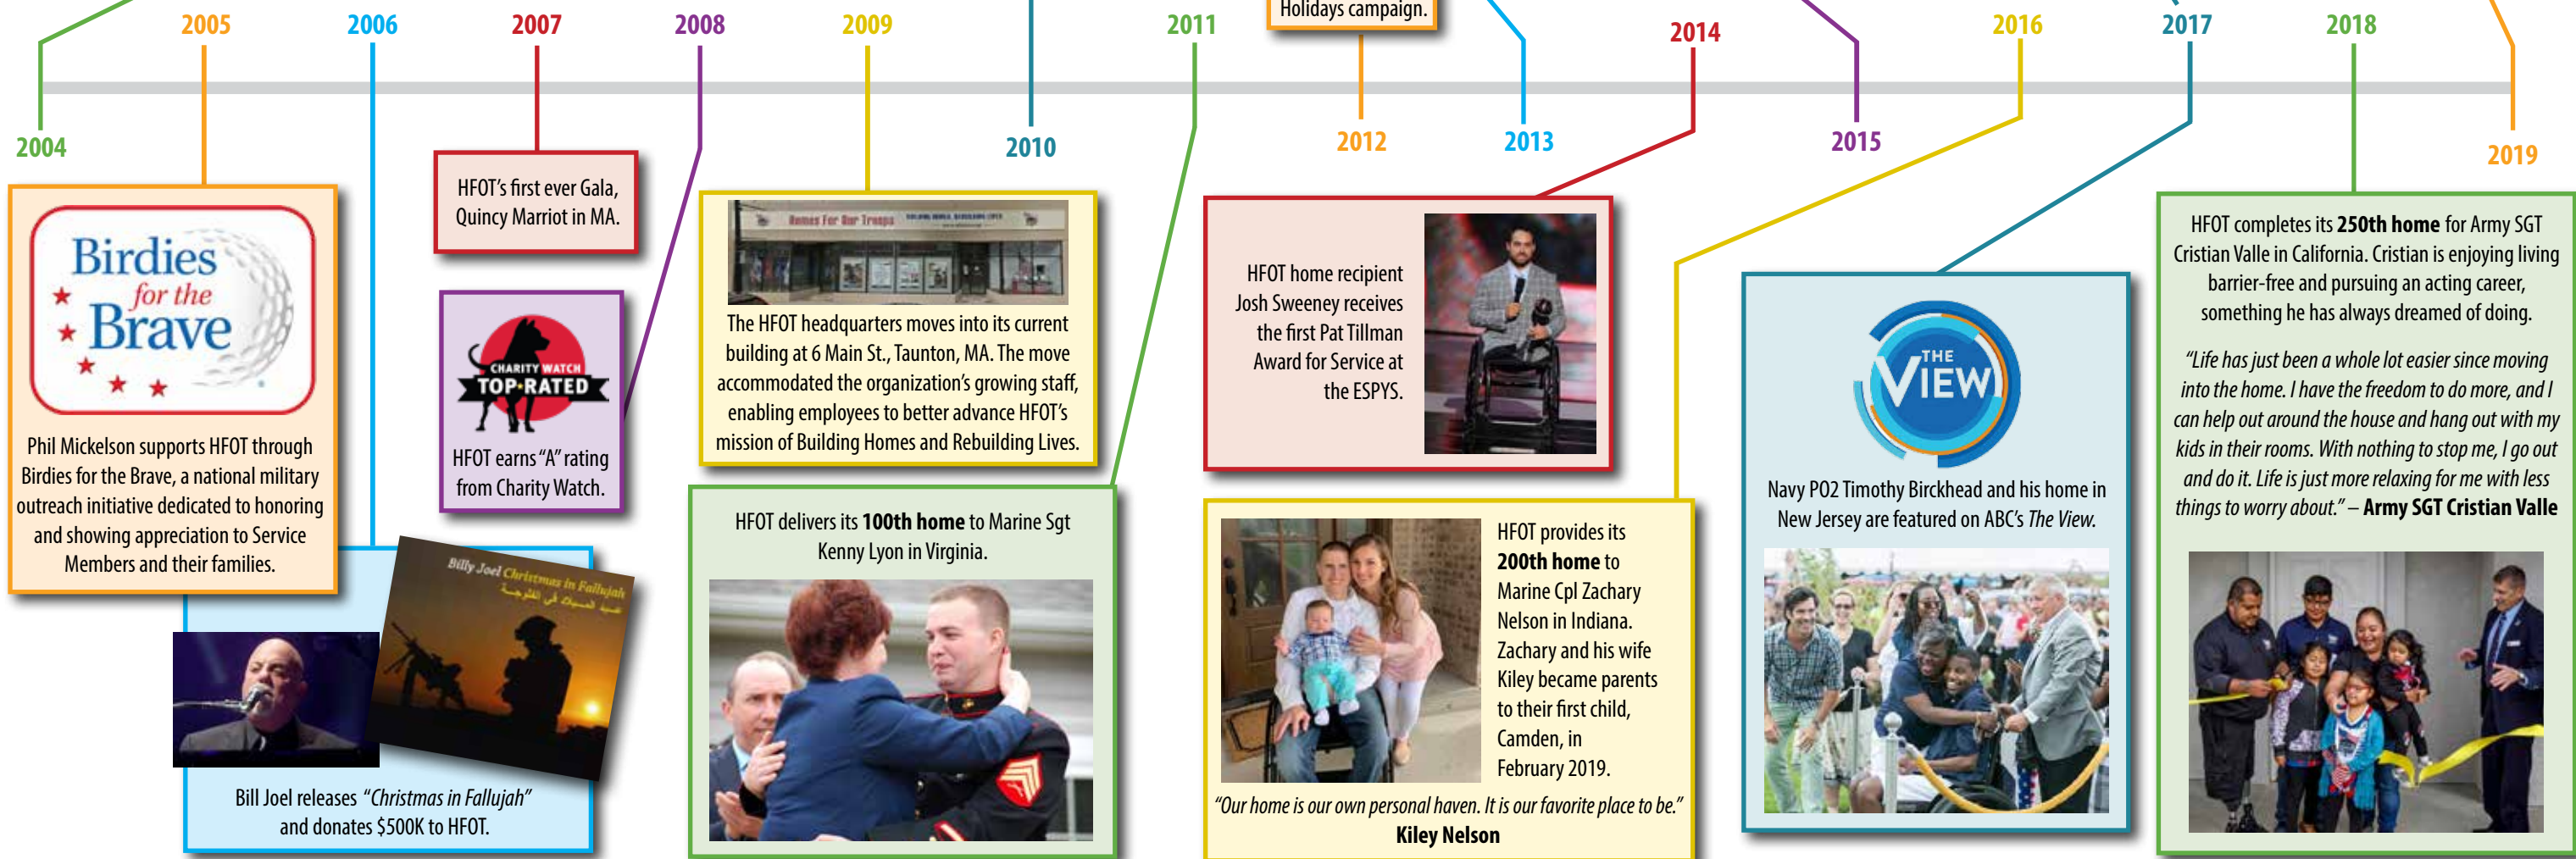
2005 2006 2007 2008 2009 2011 Holidays campaign. 2014 2016 2017 2018

2004 2010 2012 2013 2015 2019

Birdies for the Brave

Phil Mickelson supports HFOT through Birdies for the Brave, a national military outreach initiative dedicated to honoring and showing appreciation to Service Members and their families.

HFOT's first ever Gala, Quincy Marriot in MA.

CHARITY WATCH TOP-RATED

HFOT earns "A" rating from Charity Watch.

Homes For Our Troops

The HFOT headquarters moves into its current building at 6 Main St., Taunton, MA. The move accommodated the organization's growing staff, enabling employees to better advance HFOT's mission of Building Homes and Rebuilding Lives.

HFOT home recipient Josh Sweeney receives the first Pat Tillman Award for Service at the ESPYS.

THE VIEW

Navy PO2 Timothy Birckhead and his home in New Jersey are featured on ABC's The View.

HFOT completes its **250th home** for Army SGT Cristian Valle in California. Cristian is enjoying living barrier-free and pursuing an acting career, something he has always dreamed of doing.

"Life has just been a whole lot easier since moving into the home. I have the freedom to do more, and I can help out around the house and hang out with my kids in their rooms. With nothing to stop me, I go out and do it. Life is just more relaxing for me with less things to worry about." – **Army SGT Cristian Valle**

Billy Joel Christmas in Fallujah

Bill Joel releases "Christmas in Fallujah" and donates $500K to HFOT.

HFOT delivers its **100th home** to Marine Sgt Kenny Lyon in Virginia.

HFOT provides its **200th home** to Marine Cpl Zachary Nelson in Indiana. Zachary and his wife Kiley became parents to their first child, Camden, in February 2019.

"Our home is our own personal haven. It is our favorite place to be."
**Kiley Nelson**